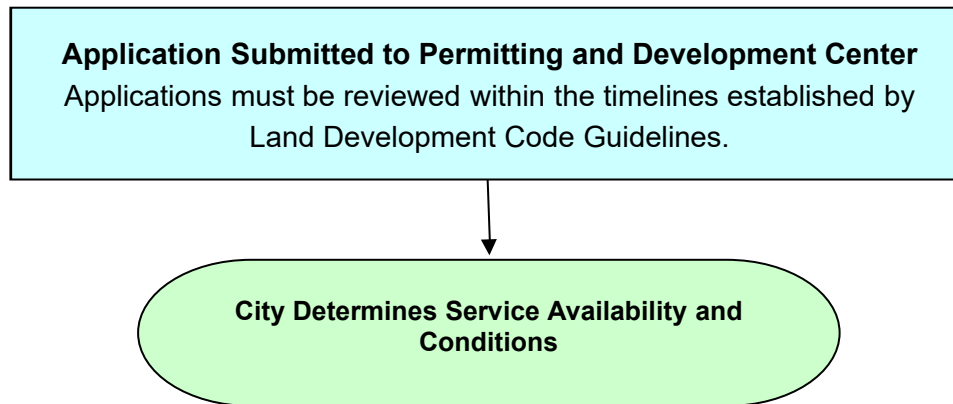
**Application Submitted to Permitting and Development Center**
Applications must be reviewed within the timelines established by Land Development Code Guidelines.

**City Determines Service Availability and Conditions**